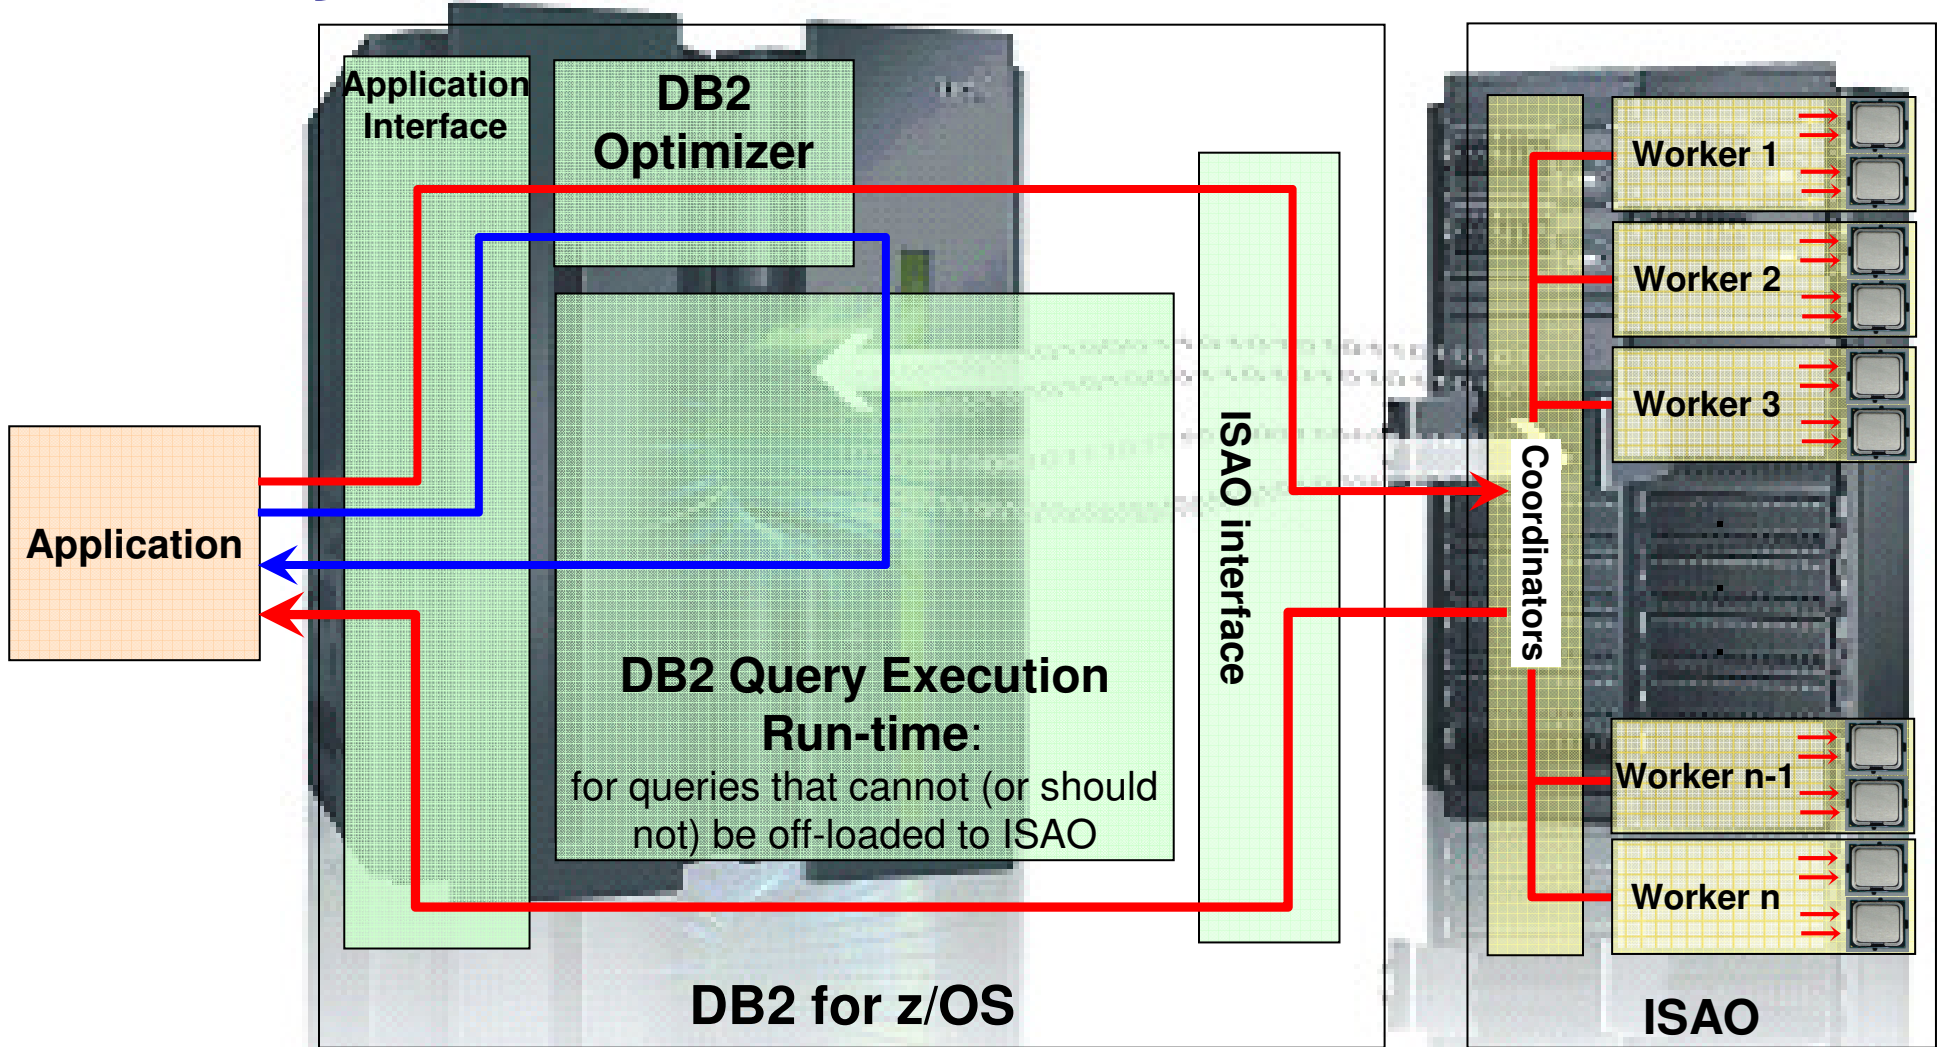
Application Interface

DB2 Optimizer

Application

DB2 Query Execution Run-time:
for queries that cannot (or should not) be off-loaded to ISAO

ISAO interface

Coordinators

Worker 1

Worker 2

Worker 3

Worker n-1

Worker n

DB2 for z/OS

ISAO